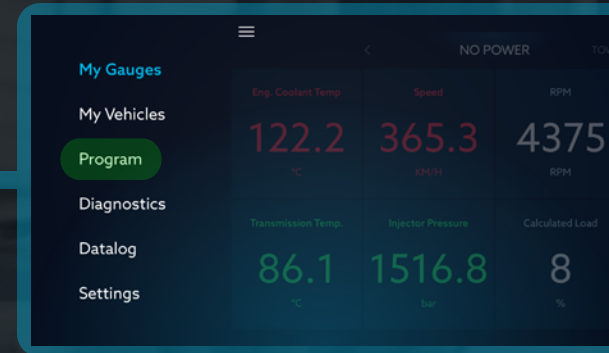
My Gauges
My Vehicles
Program
Diagnostics
Datalog
Settings

NO POWER

| Eng. Coolant Temp | Speed | RPM |
|---|---|---|
| 122.2 | 365.3 | 4375 |
| °C | KM/H | RPM |
| Transmission Temp. | Injector Pressure | Calculated Load |
| 86.1 | 1516.8 | 8 |
| °C | bar | % |